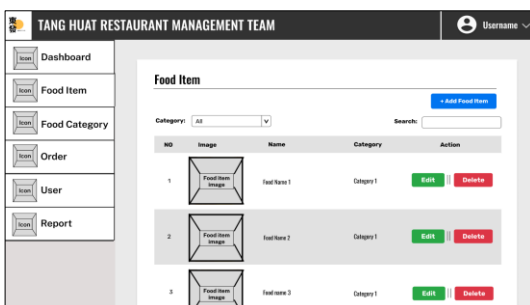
TANG HUAT RESTAURANT MANAGEMENT TEAM

Username

Icon Dashboard
Icon Food Item
Icon Food Category
Icon Order
Icon User
Icon Report

Food Item

+ Add Food Item

Category: All

Search:

| NO | Image | Name | Category | Action |
|---|---|---|---|---|
| 1 | Food Item Image | Food Name 1 | Category 1 | Edit Delete |
| 2 | Food Item Image | Food Name 2 | Category 1 | Edit Delete |
| 3 | Food Item Image | Food name 3 | Category 1 | Edit Delete |